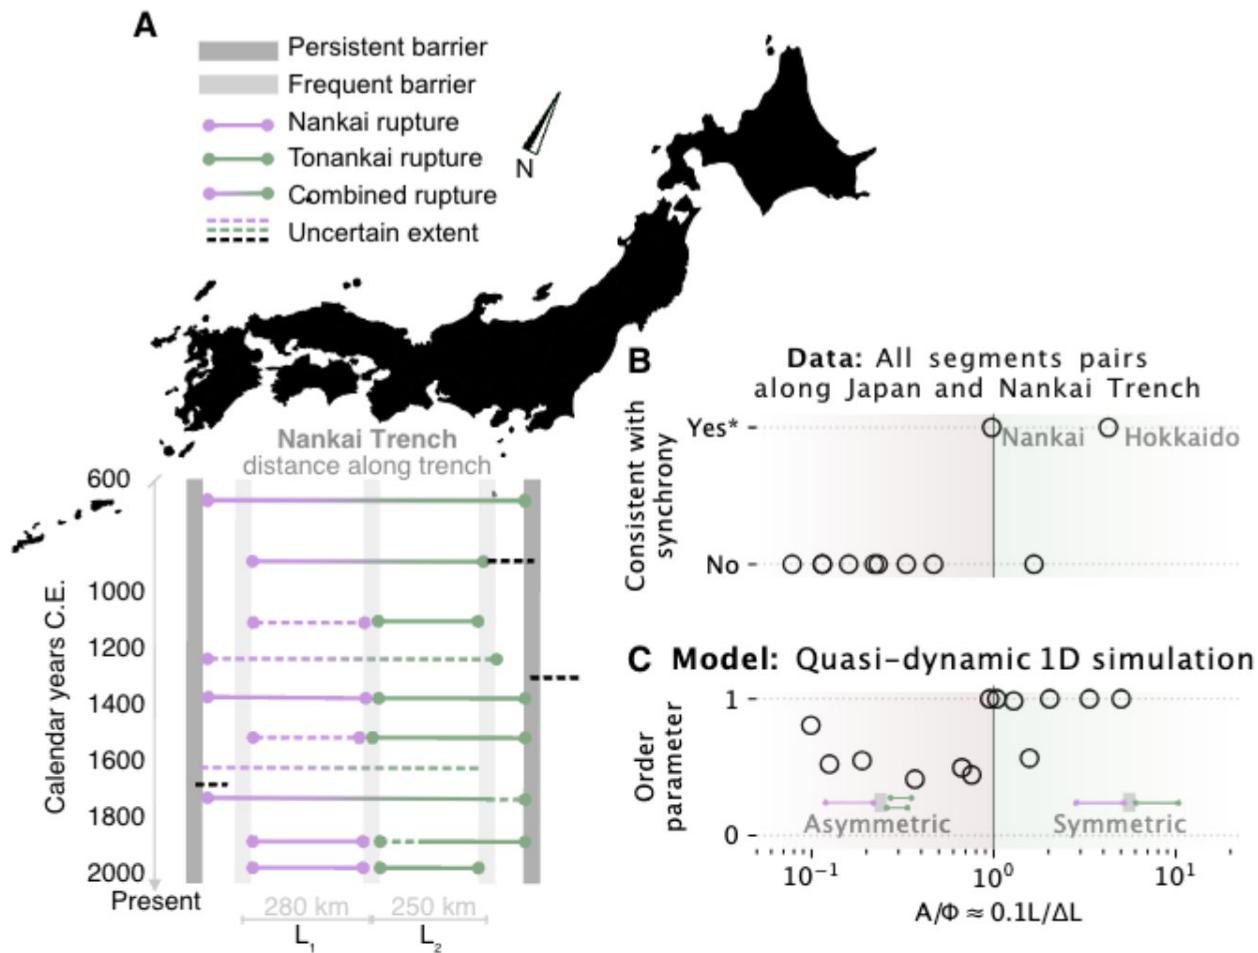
A

Persistent barrier
Frequent barrier
Nankai rupture
Tonankai rupture
Combined rupture
Uncertain extent

N

Nankai Trench
distance along trench

600
1000
1200
1400
1600
1800
2000
Present

Calendar years C.E.

280 km
250 km
$L_1$
$L_2$

B

Data: All segments pairs along Japan and Nankai Trench

Consistent with synchrony

Yes*
No

Nankai
Hokkaido

C Model: Quasi-dynamic 1D simulation

Order parameter

1
0

Asymmetric
Symmetric

$10^{-1}$
$10^{0}$
$10^{1}$

$A/\Phi \approx 0.1L/\Delta L$